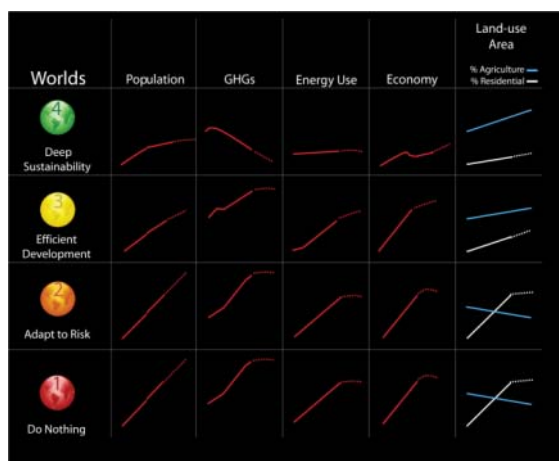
| Worlds | Population | GHGs | Energy Use | Economy | Land-use Area (% Agriculture, % Residential) |
|---|---|---|---|---|---|
| 4 Deep Sustainability | | | | | |
| 3 Efficient Development | | | | | |
| 2 Adapt to Risk | | | | | |
| 1 Do Nothing | | | | | |